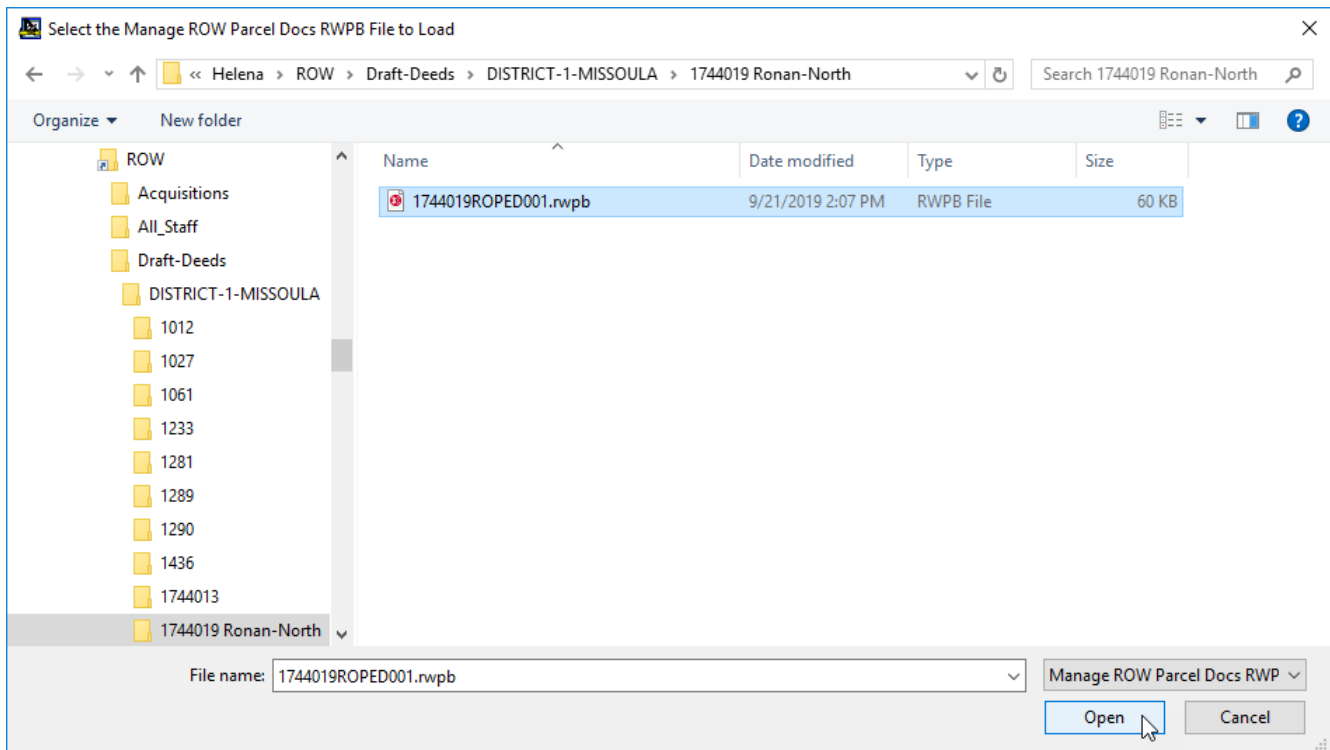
Select the Manage ROW Parcel Docs RWPB File to Load

« Helena › ROW › Draft-Deeds › DISTRICT-1-MISSOULA › 1744019 Ronan-North

Search 1744019 Ronan-North

Organize ▾ New folder

ROW
Acquisitions
All_Staff
Draft-Deeds
DISTRICT-1-MISSOULA
1012
1027
1061
1233
1281
1289
1290
1436
1744013
1744019 Ronan-North

| Name | Date modified | Type | Size |
|---|---|---|---|
| 1744019ROPED001.rwpb | 9/21/2019 2:07 PM | RWPB File | 60 KB |

File name: 1744019ROPED001.rwpb

Manage ROW Parcel Docs RWP

Open

Cancel